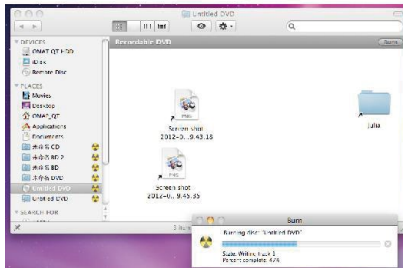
Untitled DVD

Recordable DVD

Burn

DEVICES

ONAT QT HDD

iDisk

Remote Disc

PLACES

Movies

Desktop

ONAT_QT

Applications

Documents

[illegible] CD

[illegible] BD 2

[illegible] BD

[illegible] DVD

Untitled DVD

Untitled CD

SEARCH FOR

Screen shot 2012-0...9.43.18

Screen shot 2012-0...9.43.33

Julia

Burn

Burning disc "Untitled DVD"

State: Writing track 1

Percent complete: 47%